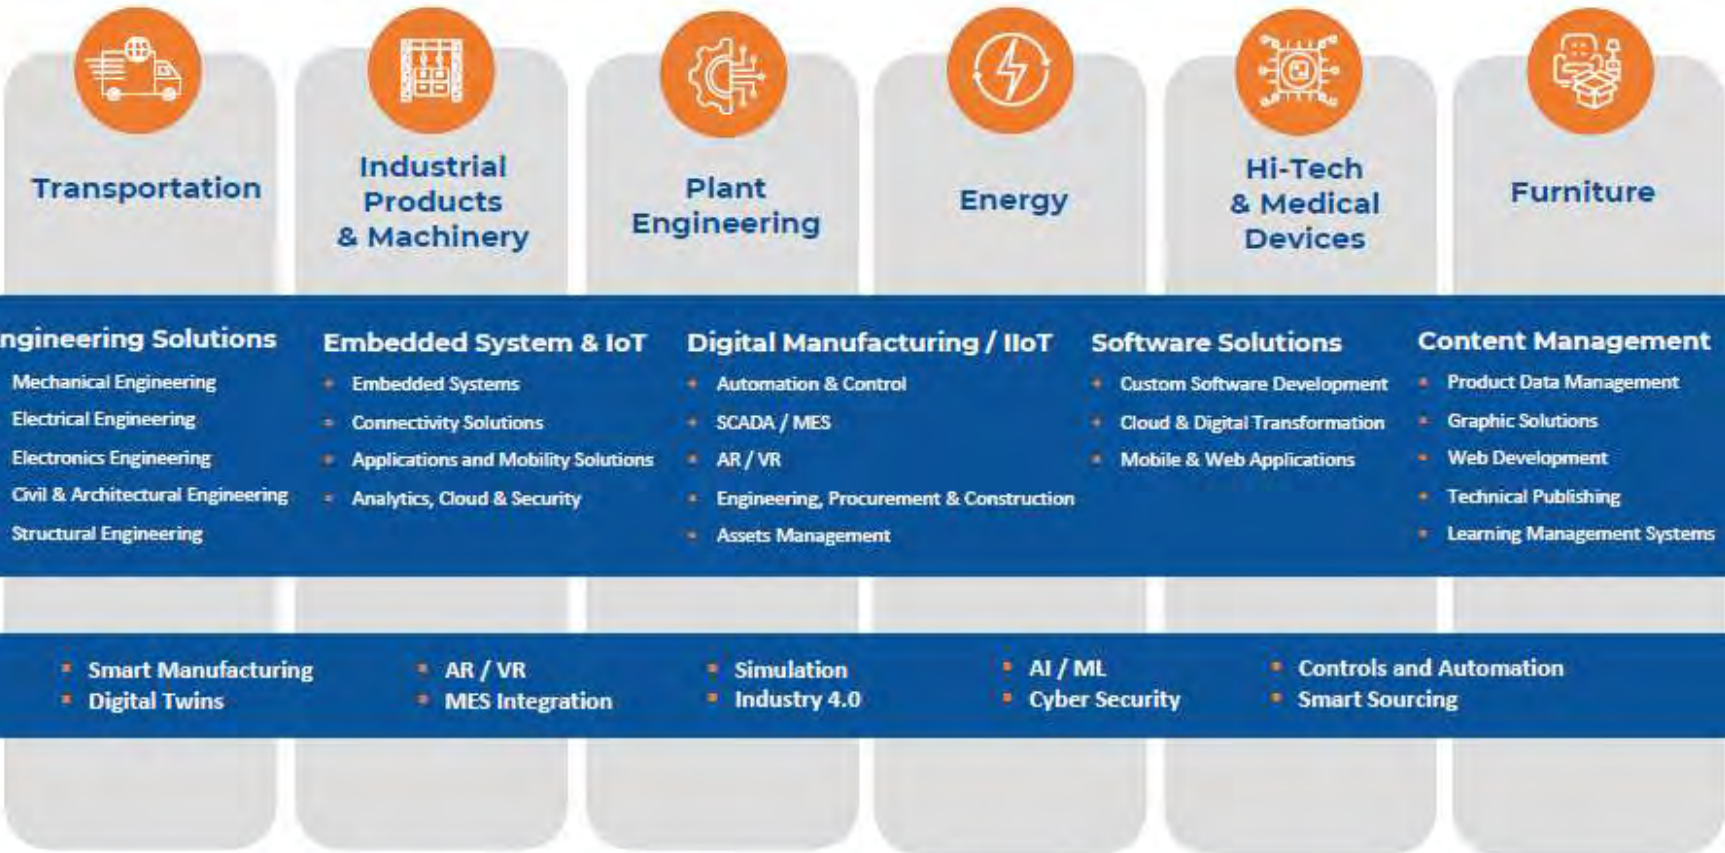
Transportation

Industrial Products & Machinery

Plant Engineering

Energy

Hi-Tech & Medical Devices

Furniture

ngineering Solutions
Mechanical Engineering
Electrical Engineering
Electronics Engineering
Civil & Architectural Engineering
Structural Engineering

Embedded System & IoT
- Embedded Systems
- Connectivity Solutions
- Applications and Mobility Solutions
- Analytics, Cloud & Security

Digital Manufacturing / IIoT
- Automation & Control
- SCADA / MES
- AR / VR
- Engineering, Procurement & Construction
- Assets Management

Software Solutions
- Custom Software Development
- Cloud & Digital Transformation
- Mobile & Web Applications

Content Management
- Product Data Management
- Graphic Solutions
- Web Development
- Technical Publishing
- Learning Management Systems

- Smart Manufacturing
- Digital Twins
- AR / VR
- MES Integration
- Simulation
- Industry 4.0
- AI / ML
- Cyber Security
- Controls and Automation
- Smart Sourcing